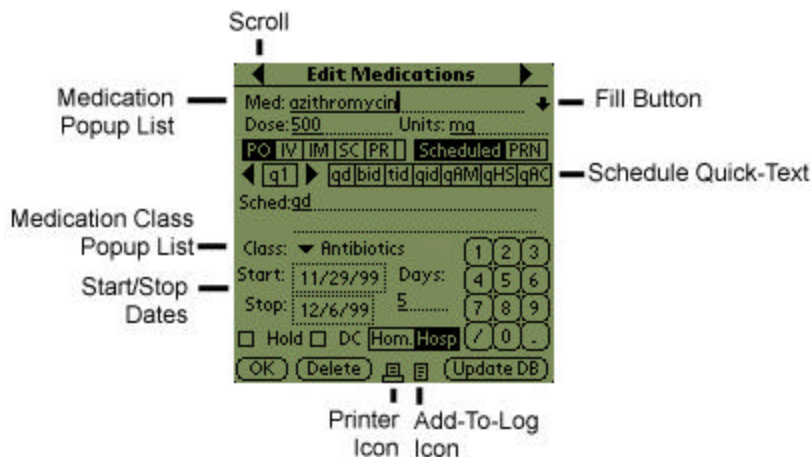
Scroll

Edit Medications

Medication Popup List

Med: azithromycin

Fill Button

Dose: 500 Units: mg

PO IV IM SC PR Scheduled PRN

q1 qd bid tid qid qAM qHS qAC

Schedule Quick-Text

Sched: qd

Medication Class Popup List

Class: Antibiotics

1 2 3
4 5 6
7 8 9
/ 0 .

Start/Stop Dates

Start: 11/29/99 Days:

Stop: 12/6/99 5

Hold DC Hom. Hosp

OK Delete Update DB

Printer Icon

Add-To-Log Icon